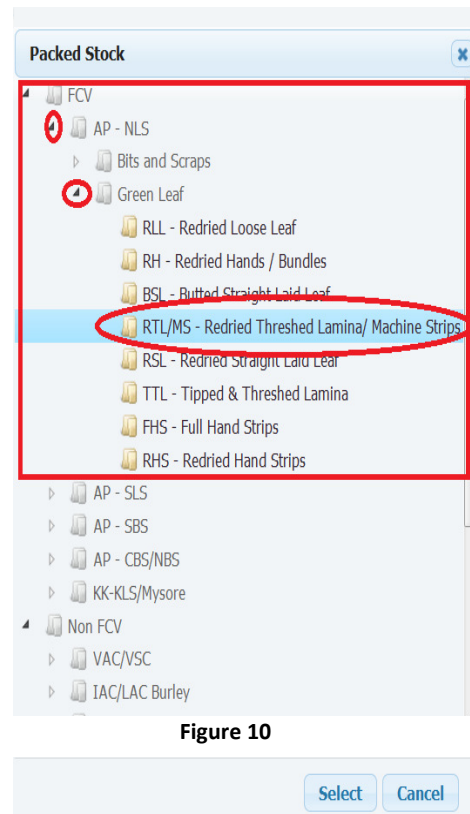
Packed Stock

FCV
AP - NLS
Bits and Scraps
Green Leaf
RLL - Redried Loose Leaf
RH - Redried Hands / Bundles
BSL - Butted Straight Laid Leaf
RTL/MS - Redried Threshed Lamina/ Machine Strips
RSL - Redried Straight Laid Leaf
TTL - Tipped & Threshed Lamina
FHS - Full Hand Strips
RHS - Redried Hand Strips
AP - SLS
AP - SBS
AP - CBS/NBS
KK-KLS/Mysore
Non FCV
VAC/VSC
IAC/LAC Burley

Figure 10

Select
Cancel